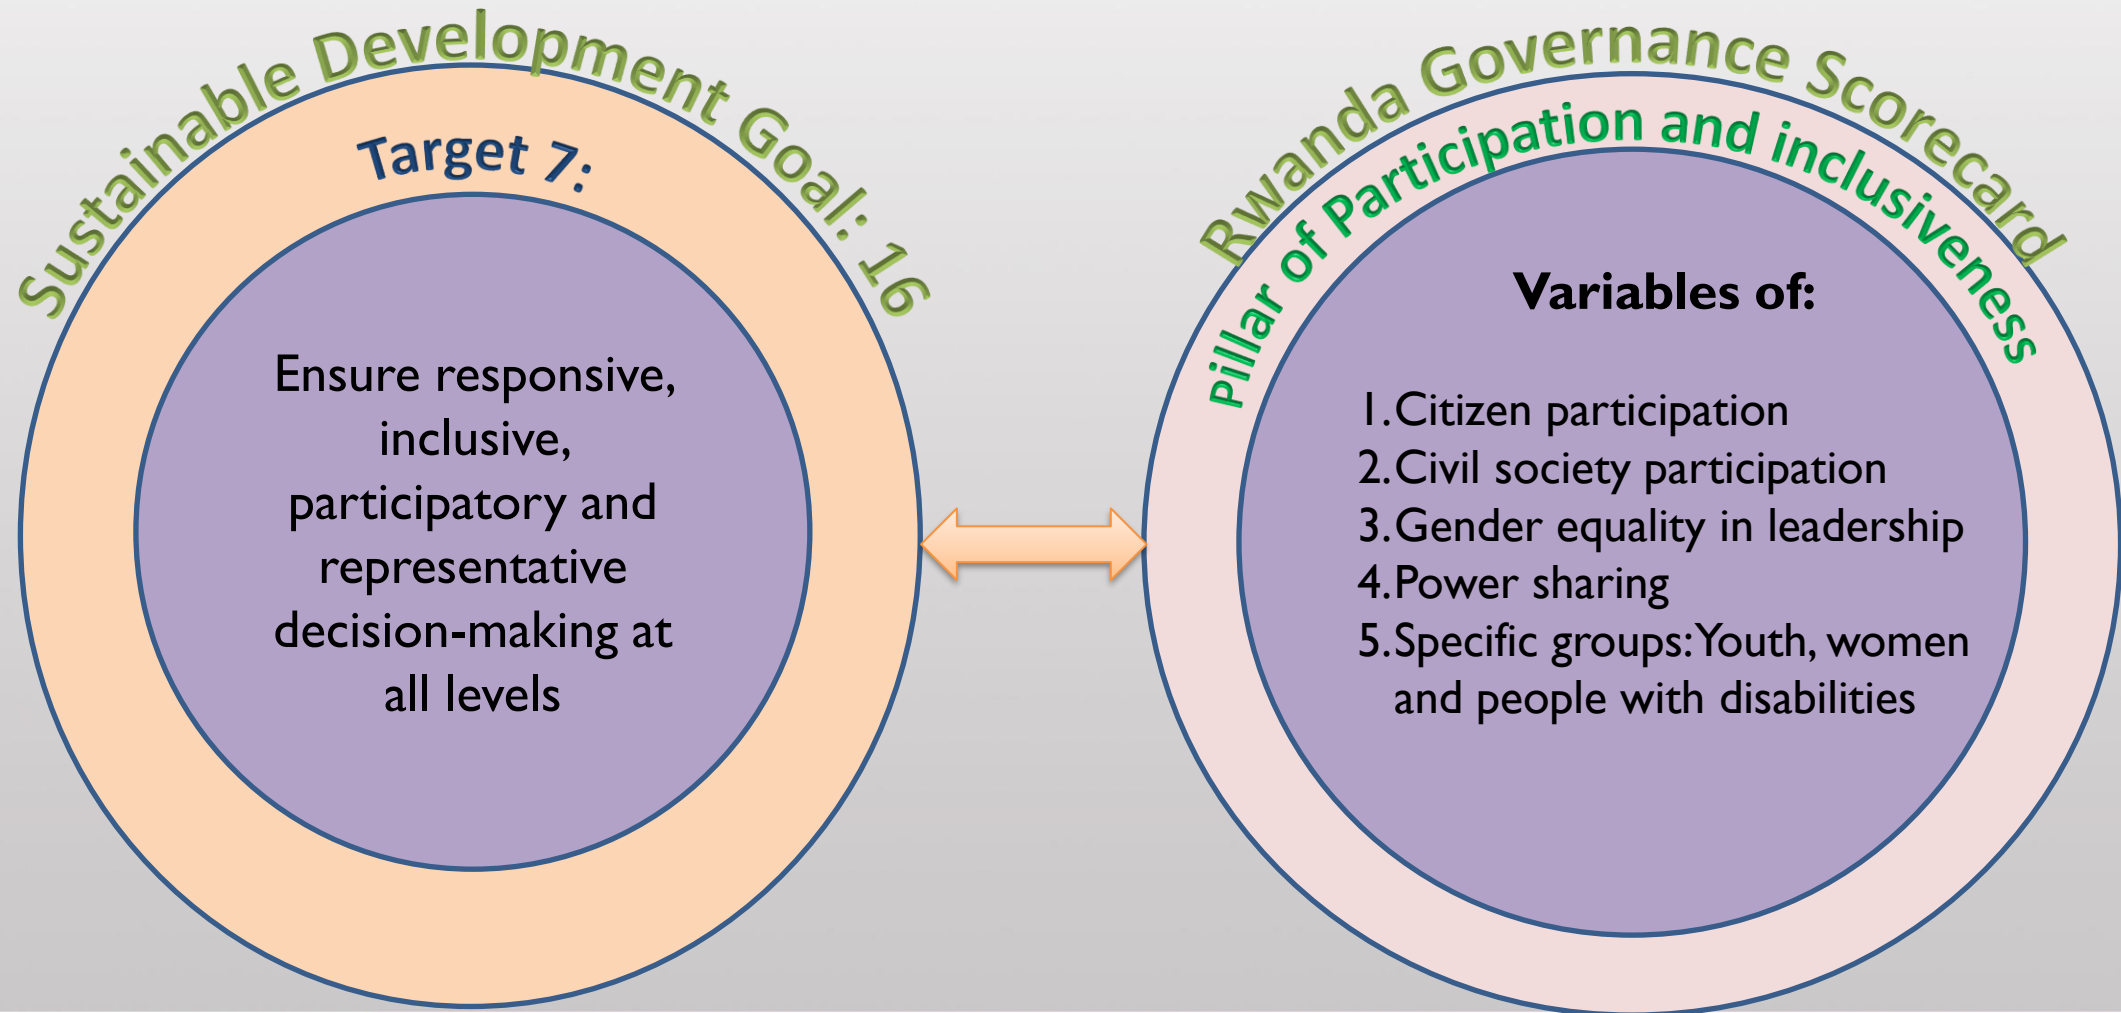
Sustainable Development Goal: 16

Target 7:

Ensure responsive, inclusive, participatory and representative decision-making at all levels

Rwanda Governance Scorecard

Pillar of Participation and inclusiveness

Variables of:

1. Citizen participation
2. Civil society participation
3. Gender equality in leadership
4. Power sharing
5. Specific groups: Youth, women and people with disabilities